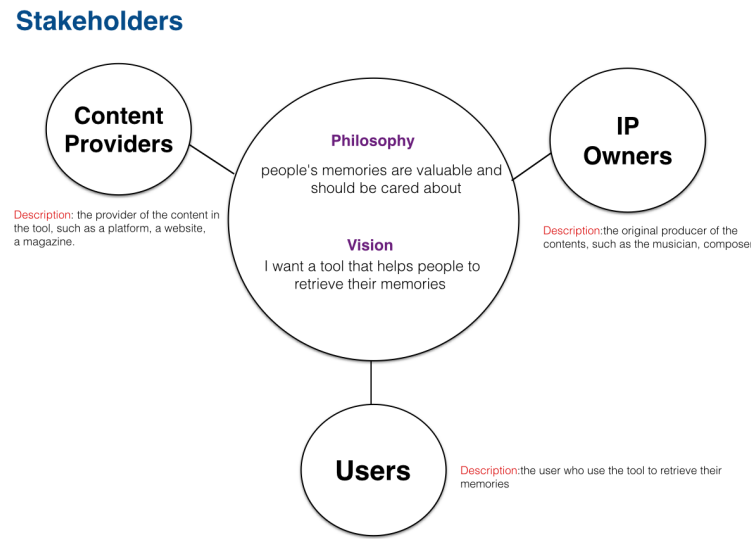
Stakeholders

Content Providers

Description: the provider of the content in the tool, such as a platform, a website, a magazine.

Philosophy

people's memories are valuable and should be cared about

Vision

I want a tool that helps people to retrieve their memories

IP Owners

Description:the original producer of the contents, such as the musician, composer

Users

Description:the user who use the tool to retrieve their memories